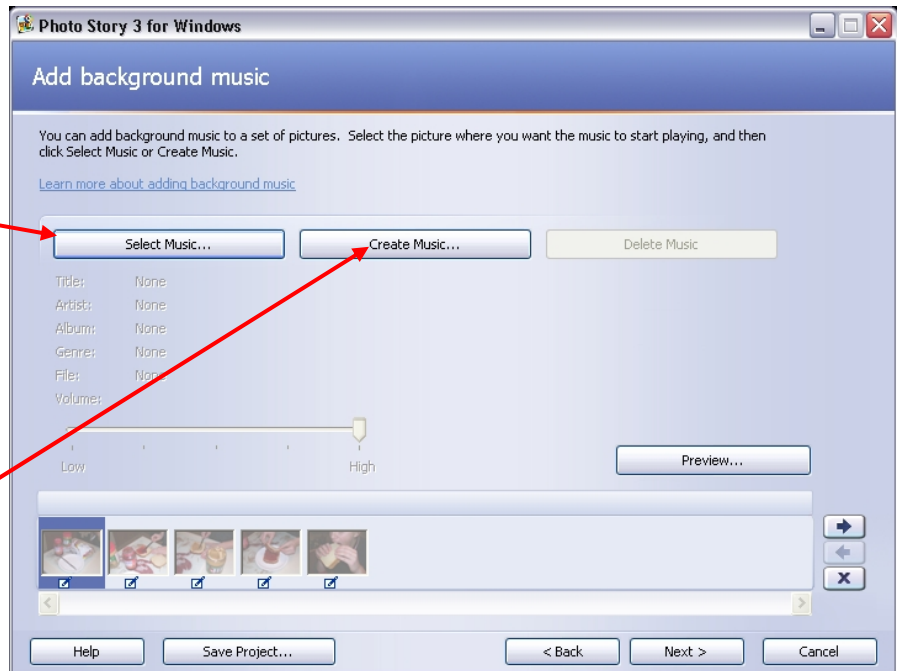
Photo Story 3 for Windows

Add background music

You can add background music to a set of pictures. Select the picture where you want the music to start playing, and then click Select Music or Create Music.

Learn more about adding background music

Select Music...

Create Music...

Delete Music

Title: None
Artist: None
Album: None
Genre: None
File: None
Volume:

Low

High

Preview...

Help

Save Project...

< Back

Next >

Cancel